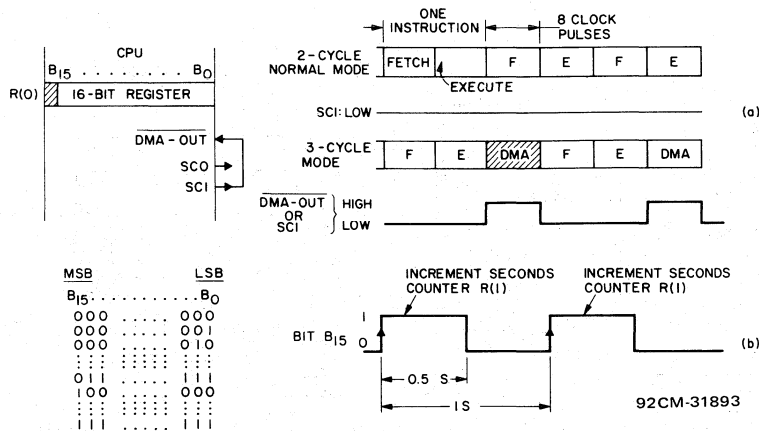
CPU

$B_{15}$ . . . . . . . . $B_0$

R(0) 16-BIT REGISTER

$\overline{DMA-OUT}$

SCO

SCI

ONE INSTRUCTION

8 CLOCK PULSES

2-CYCLE NORMAL MODE

FETCH

F

E

F

E

EXECUTE

SCI: LOW

(a)

3-CYCLE MODE

F

E

DMA

F

E

DMA

$\overline{DMA-OUT}$ OR SCI

HIGH

LOW

MSB

LSB

$B_{15}$ . . . . . . . . . . . $B_0$

000 . . . . . 000
000 . . . . . 001
000 . . . . . 010
⋮ ⋮ ⋮
011 . . . . . 111
100 . . . . . 000
⋮ ⋮ ⋮
111 . . . . . 111

INCREMENT SECONDS COUNTER R(1)

INCREMENT SECONDS COUNTER R(1)

BIT $B_{15}$

1

0

(b)

0.5 S

1 S

92CM-31893